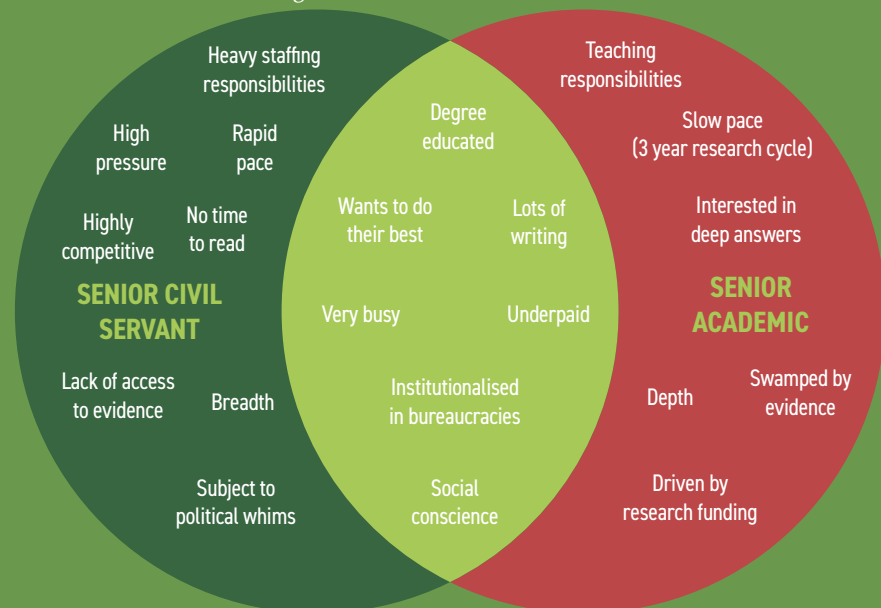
Heavy staffing responsibilities

High pressure

Rapid pace

Highly competitive

No time to read

SENIOR CIVIL SERVANT

Lack of access to evidence

Breadth

Subject to political whims

Degree educated

Wants to do their best

Lots of writing

Very busy

Underpaid

Institutionalised in bureaucracies

Social conscience

Teaching responsibilities

Slow pace (3 year research cycle)

Interested in deep answers

SENIOR ACADEMIC

Depth

Swamped by evidence

Driven by research funding